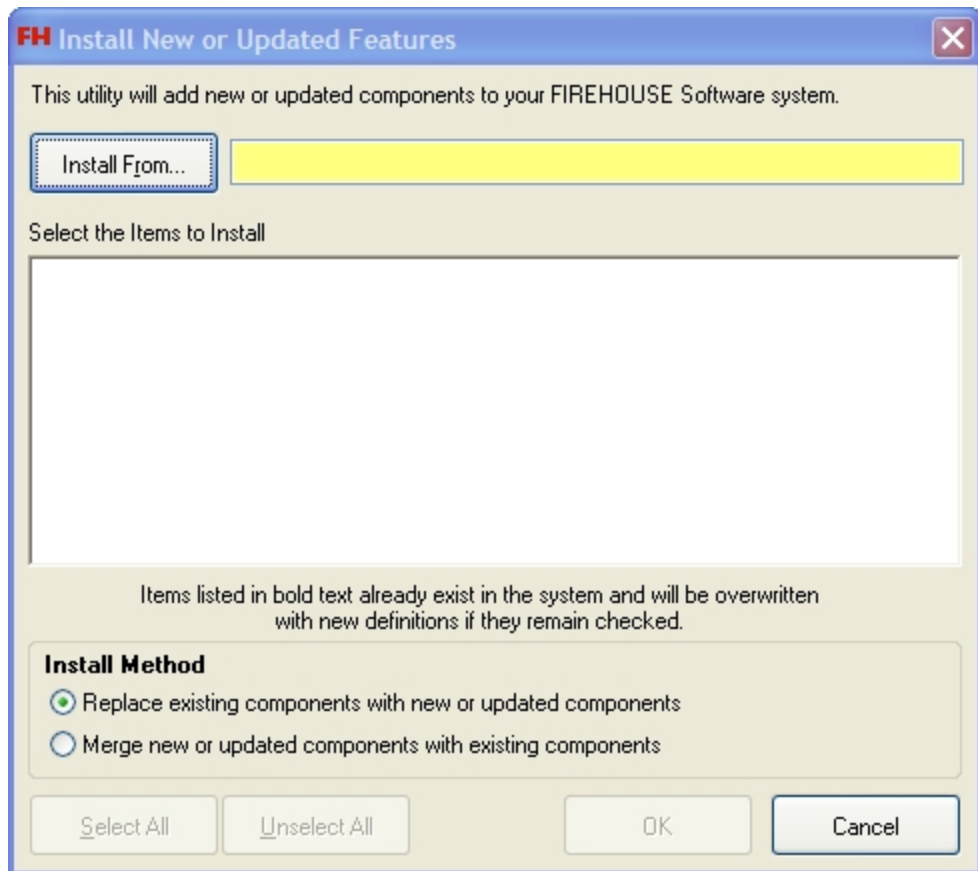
FH Install New or Updated Features

This utility will add new or updated components to your FIREHOUSE Software system.

Install From...

Select the Items to Install

Items listed in bold text already exist in the system and will be overwritten with new definitions if they remain checked.

Install Method

Replace existing components with new or updated components

Merge new or updated components with existing components

Select All

Unselect All

OK

Cancel